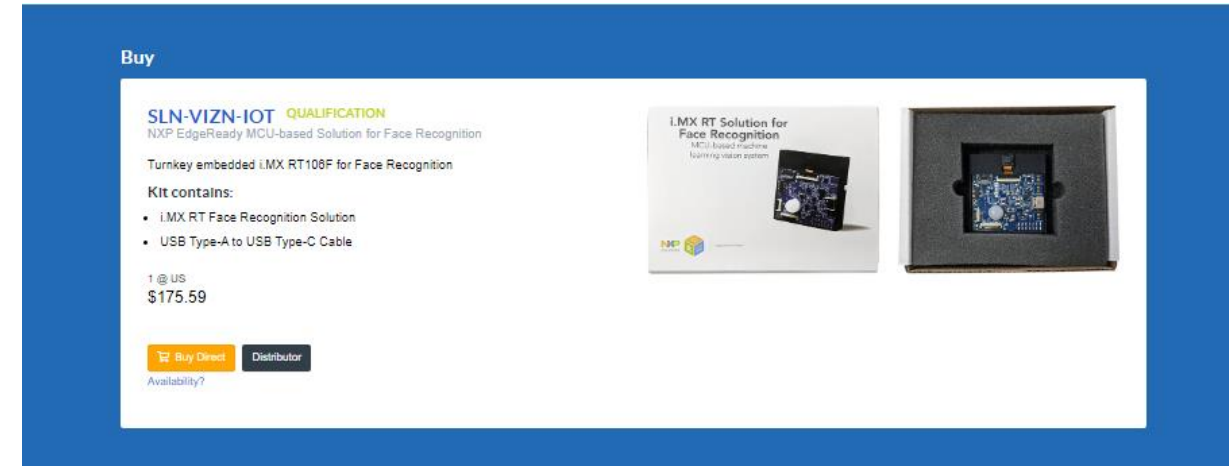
Buy

SLN-VIZN-IOT QUALIFICATION
NXP EdgeReady MCU-based Solution for Face Recognition

Turnkey embedded i.MX RT106F for Face Recognition

Kit contains:

- i.MX RT Face Recognition Solution
- USB Type-A to USB Type-C Cable

1 @ US
$175.59

Buy Direct Distributor
Availability?

i.MX RT Solution for Face Recognition
MCU-based machine learning vision system

NXP